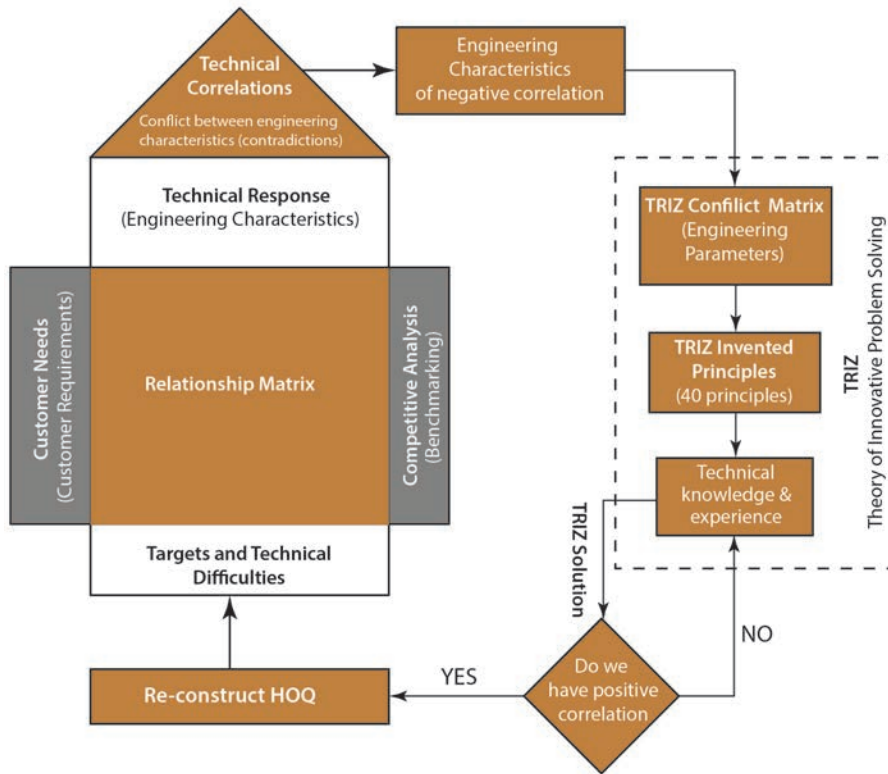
Technical Correlations

Conflict between engineering characteristics (contradictions)

Engineering Characteristics of negative correlation

Technical Response (Engineering Characteristics)

Customer Needs (Customer Requirements)

Relationship Matrix

Competitive Analysis (Benchmarking)

Targets and Technical Difficulties

TRIZ Conifilict Matrix (Engineering Parameters)

TRIZ Invented Principles (40 principles)

Technical knowledge & experience

TRIZ Theory of Innovative Problem Solving

TRIZ Solution

NO

YES

Do we have positive correlation

Re-construct HOQ